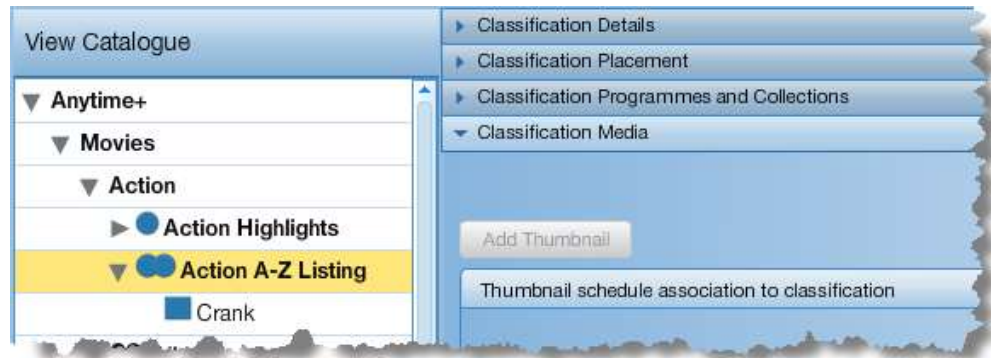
View Catalogue

Anytime+

Movies

Action

Action Highlights

Action A-Z Listing

Crank

Classification Details

Classification Placement

Classification Programmes and Collections

Classification Media

Add Thumbnail

Thumbnail schedule association to classification